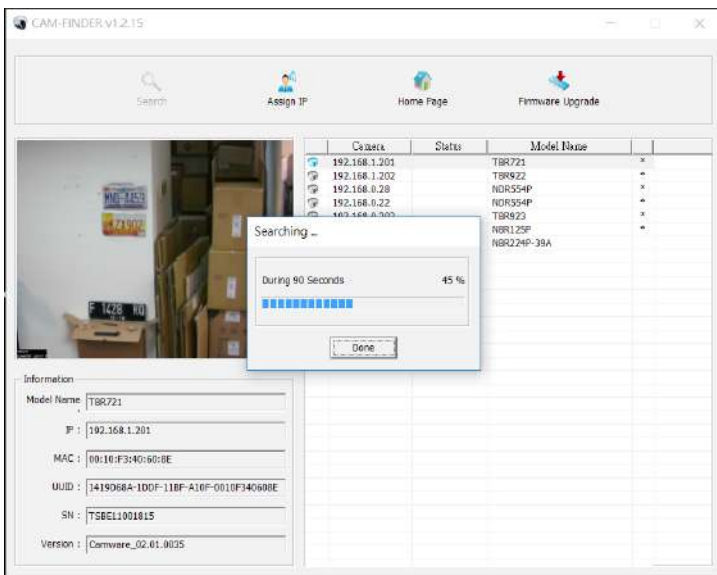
CAM-FINDER V1.2.15

Search
Assign IP
Home Page
Firmware Upgrade

| Camera | Status | Model Name |
|---|---|---|
| 192.168.1.201 | | TBR721 |
| 192.168.1.202 | | TBR922 |
| 192.168.0.28 | | NDR554P |
| 192.168.0.22 | | NDR554P |
| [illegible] | | TBR923 |
| | | NBR125P |
| | | NBR224P-39A |

Searching ...

During 90 Seconds 45 %

Done

Information

Model Name : TBR721

IP : 192.168.1.201

MAC : 00:10:F3:40:60:8E

UUID : 1419D68A-1DDF-11BF-A10F-0010F340608E

SN : TSBE11001815

Version : Camware_02.01.0035